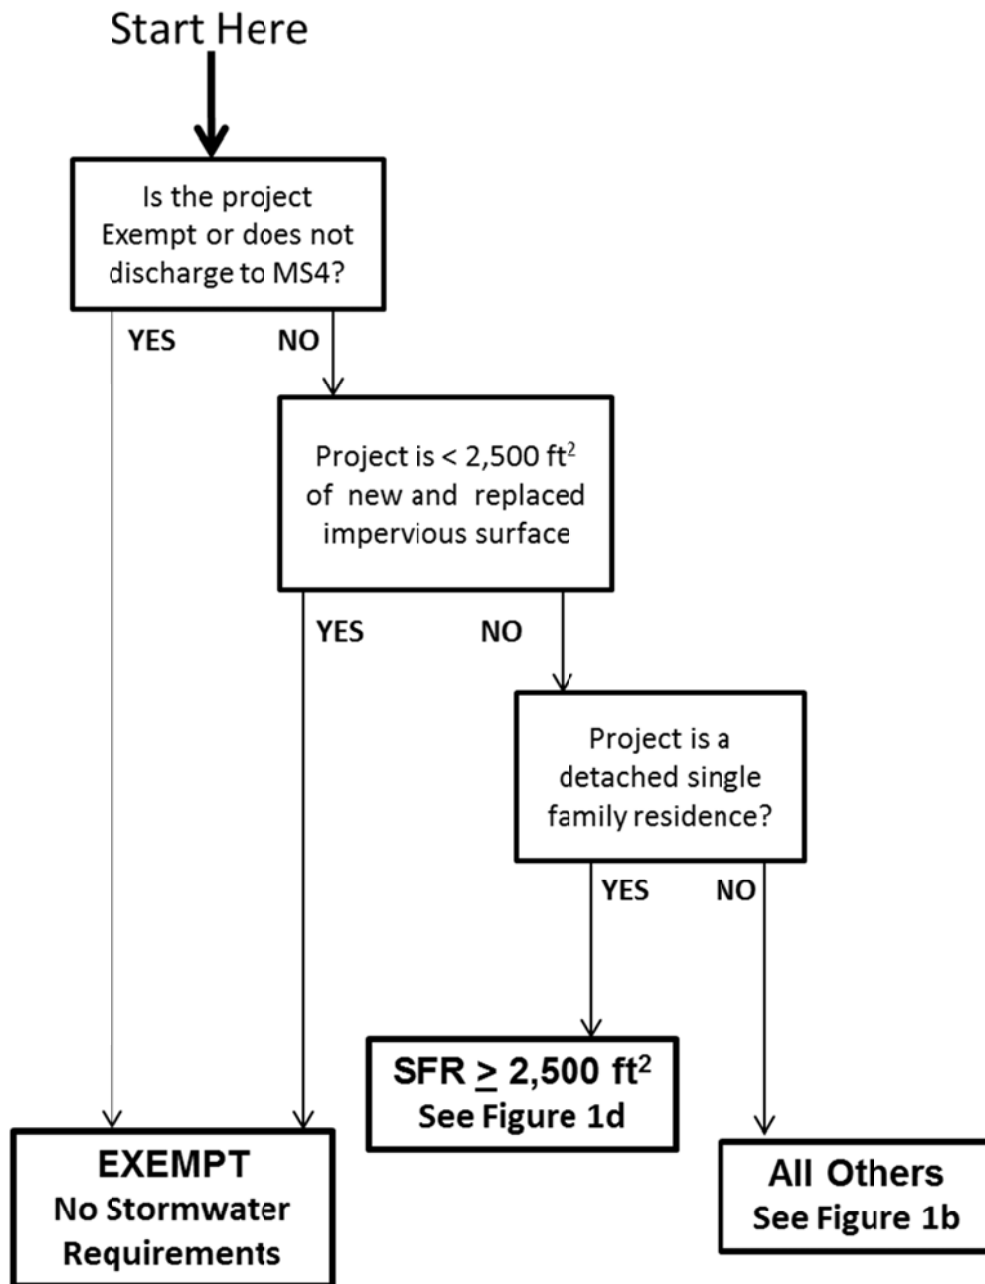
Start Here

Is the project Exempt or does not discharge to MS4?

YES

NO

Project is < 2,500 ft$^2$ of new and replaced impervious surface

YES

NO

Project is a detached single family residence?

YES

NO

SFR $\geq$ 2,500 ft$^2$
See Figure 1d

EXEMPT
No Stormwater Requirements

All Others
See Figure 1b